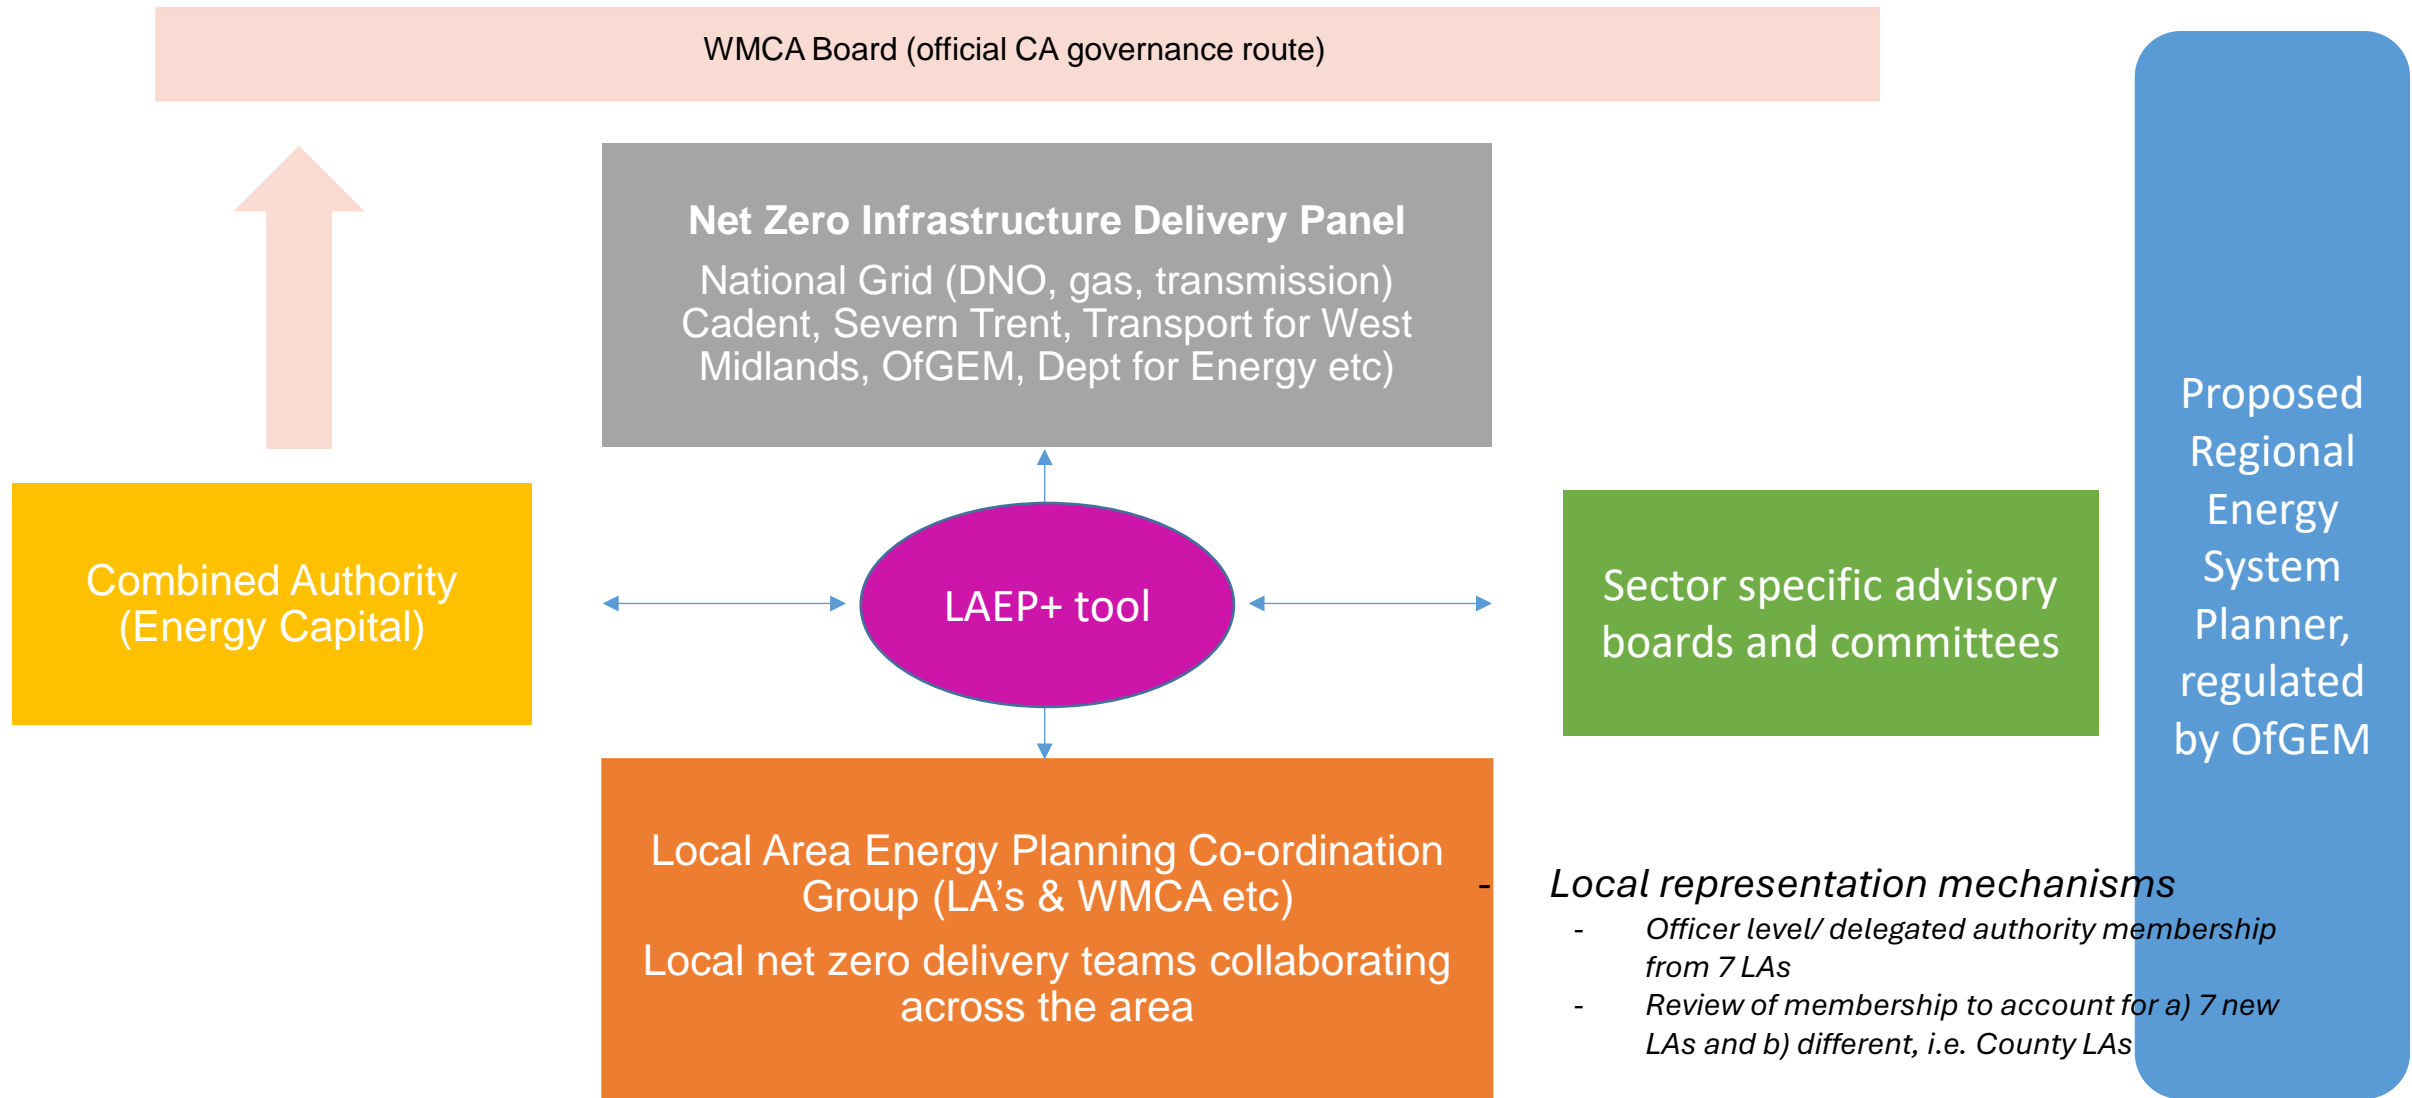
WMCA Board (official CA governance route)

Net Zero Infrastructure Delivery Panel

National Grid (DNO, gas, transmission) Cadent, Severn Trent, Transport for West Midlands, OfGEM, Dept for Energy etc)

Proposed Regional Energy System Planner, regulated by OfGEM

Combined Authority (Energy Capital)

LAEP+ tool

Sector specific advisory boards and committees

Local Area Energy Planning Co-ordination Group (LA's & WMCA etc)

Local net zero delivery teams collaborating across the area

Local representation mechanisms

- Officer level/ delegated authority membership from 7 LAs
- Review of membership to account for a) 7 new LAs and b) different, i.e. County LAs